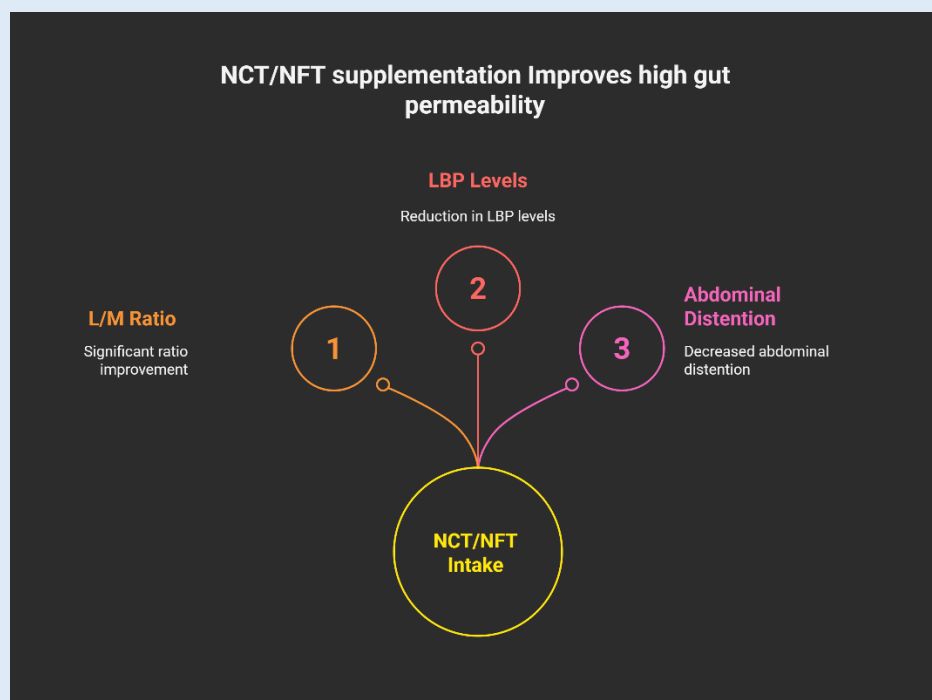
NCT/NFT supplementation Improves high gut permeability

LBP Levels

Reduction in LBP levels

2

L/M Ratio

Significant ratio improvement

1

Abdominal Distention

Decreased abdominal distention

3

NCT/NFT Intake